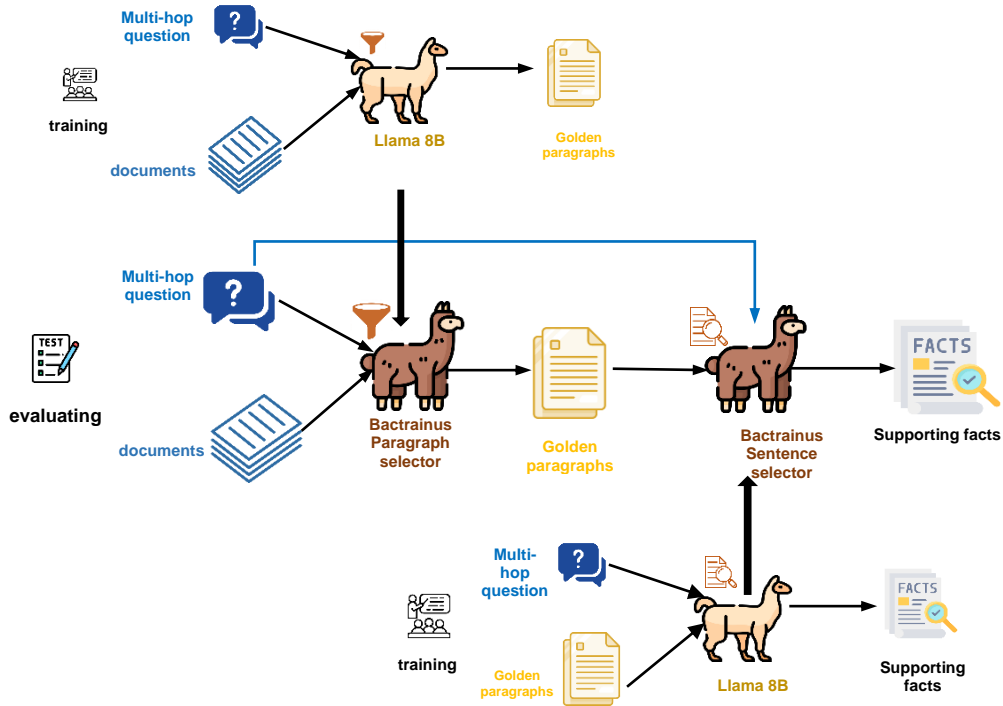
Multi-hop question

training

documents

Llama 8B

Golden paragraphs

Multi-hop question

TEST

evaluating

documents

Bactrainus Paragraph selector

Golden paragraphs

Bactrainus Sentence selector

FACTS

Supporting facts

Multi-hop question

training

Golden paragraphs

Llama 8B

FACTS

Supporting facts